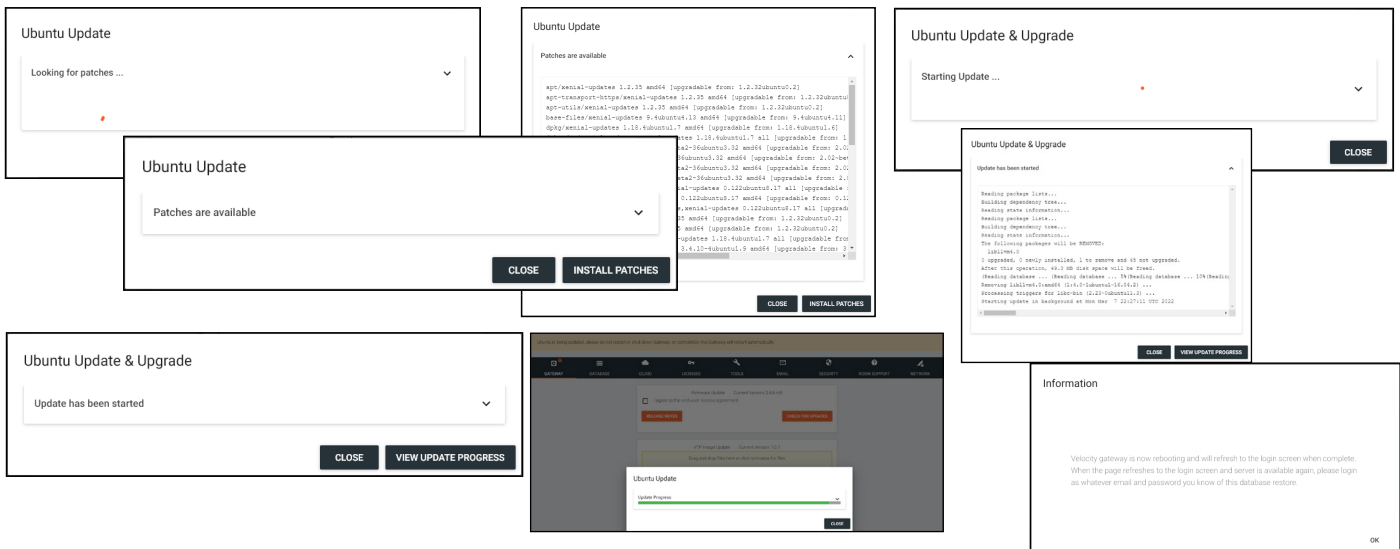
Ubuntu Update

Looking for patches ...

Ubuntu Update

Patches are available

CLOSE INSTALL PATCHES

Ubuntu Update

Patches are available

apt/xenial-updates 1.2.35 amd64 [upgradable from: 1.2.32ubuntu0.2]
apt-transport-https/xenial-updates 1.2.35 amd64 [upgradable from: 1.2.32ubuntu
apt-utils/xenial-updates 1.2.35 amd64 [upgradable from: 1.2.32ubuntu0.2]
base-files/xenial-updates 9.4ubuntu4.13 amd64 [upgradable from: 9.4ubuntu4.11]
dpkg/xenial-updates 1.18.4ubuntu1.7 amd64 [upgradable from: 1.18.4ubuntu1.6]
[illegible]tes 1.18.4ubuntu1.7 all [upgradable from: 1
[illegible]a2-36ubuntu3.32 amd64 [upgradable from: 2.0
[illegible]36ubuntu3.32 amd64 [upgradable from: 2.02~be
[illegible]a2-36ubuntu3.32 amd64 [upgradable from: 2.0
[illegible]eta2-36ubuntu3.32 amd64 [upgradable from: 2.
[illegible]al-updates 0.122ubuntu8.17 all [upgradable
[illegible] 0.122ubuntu8.17 amd64 [upgradable from: 0.1
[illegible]xenial-updates 0.122ubuntu8.17 all [upgrad
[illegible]35 amd64 [upgradable from: 1.2.32ubuntu0.2]
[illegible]5 amd64 [upgradable from: 1.2.32ubuntu0.2]
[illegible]-updates 1.18.4ubuntu1.7 all [upgradable fro
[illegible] 3.4.10-4ubuntu1.9 amd64 [upgradable from: 3

CLOSE INSTALL PATCHES

Ubuntu Update & Upgrade

Starting Update ...

CLOSE

Ubuntu Update & Upgrade

Update has been started

Reading package lists...
Building dependency tree...
Reading state information...
Reading package lists...
Building dependency tree...
Reading state information...
The following packages will be REMOVED:
libllvm6.0
0 upgraded, 0 newly installed, 1 to remove and 45 not upgraded.
After this operation, 49.3 MB disk space will be freed.
(Reading database ... (Reading database ... 5%(Reading database ... 10%(Reading
Removing libllvm6.0:amd64 (1:6.0-1ubuntu2~16.04.1) ...
Processing triggers for libc-bin (2.23-0ubuntu11.3) ...
Starting update in background at Mon Mar 7 22:27:11 UTC 2022

CLOSE VIEW UPDATE PROGRESS

Ubuntu Update & Upgrade

Update has been started

CLOSE VIEW UPDATE PROGRESS

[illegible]

GATEWAY DATABASE CLOUD LICENSES TOOLS EMAIL SECURITY REMOTE SUPPORT NETWORK

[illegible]

Ubuntu Update

Update Progress

CLOSE

Information

Velocity gateway is now rebooting and will refresh to the login screen when complete. When the page refreshes to the login screen and server is available again, please login as whatever email and password you know of this database restore.

OK